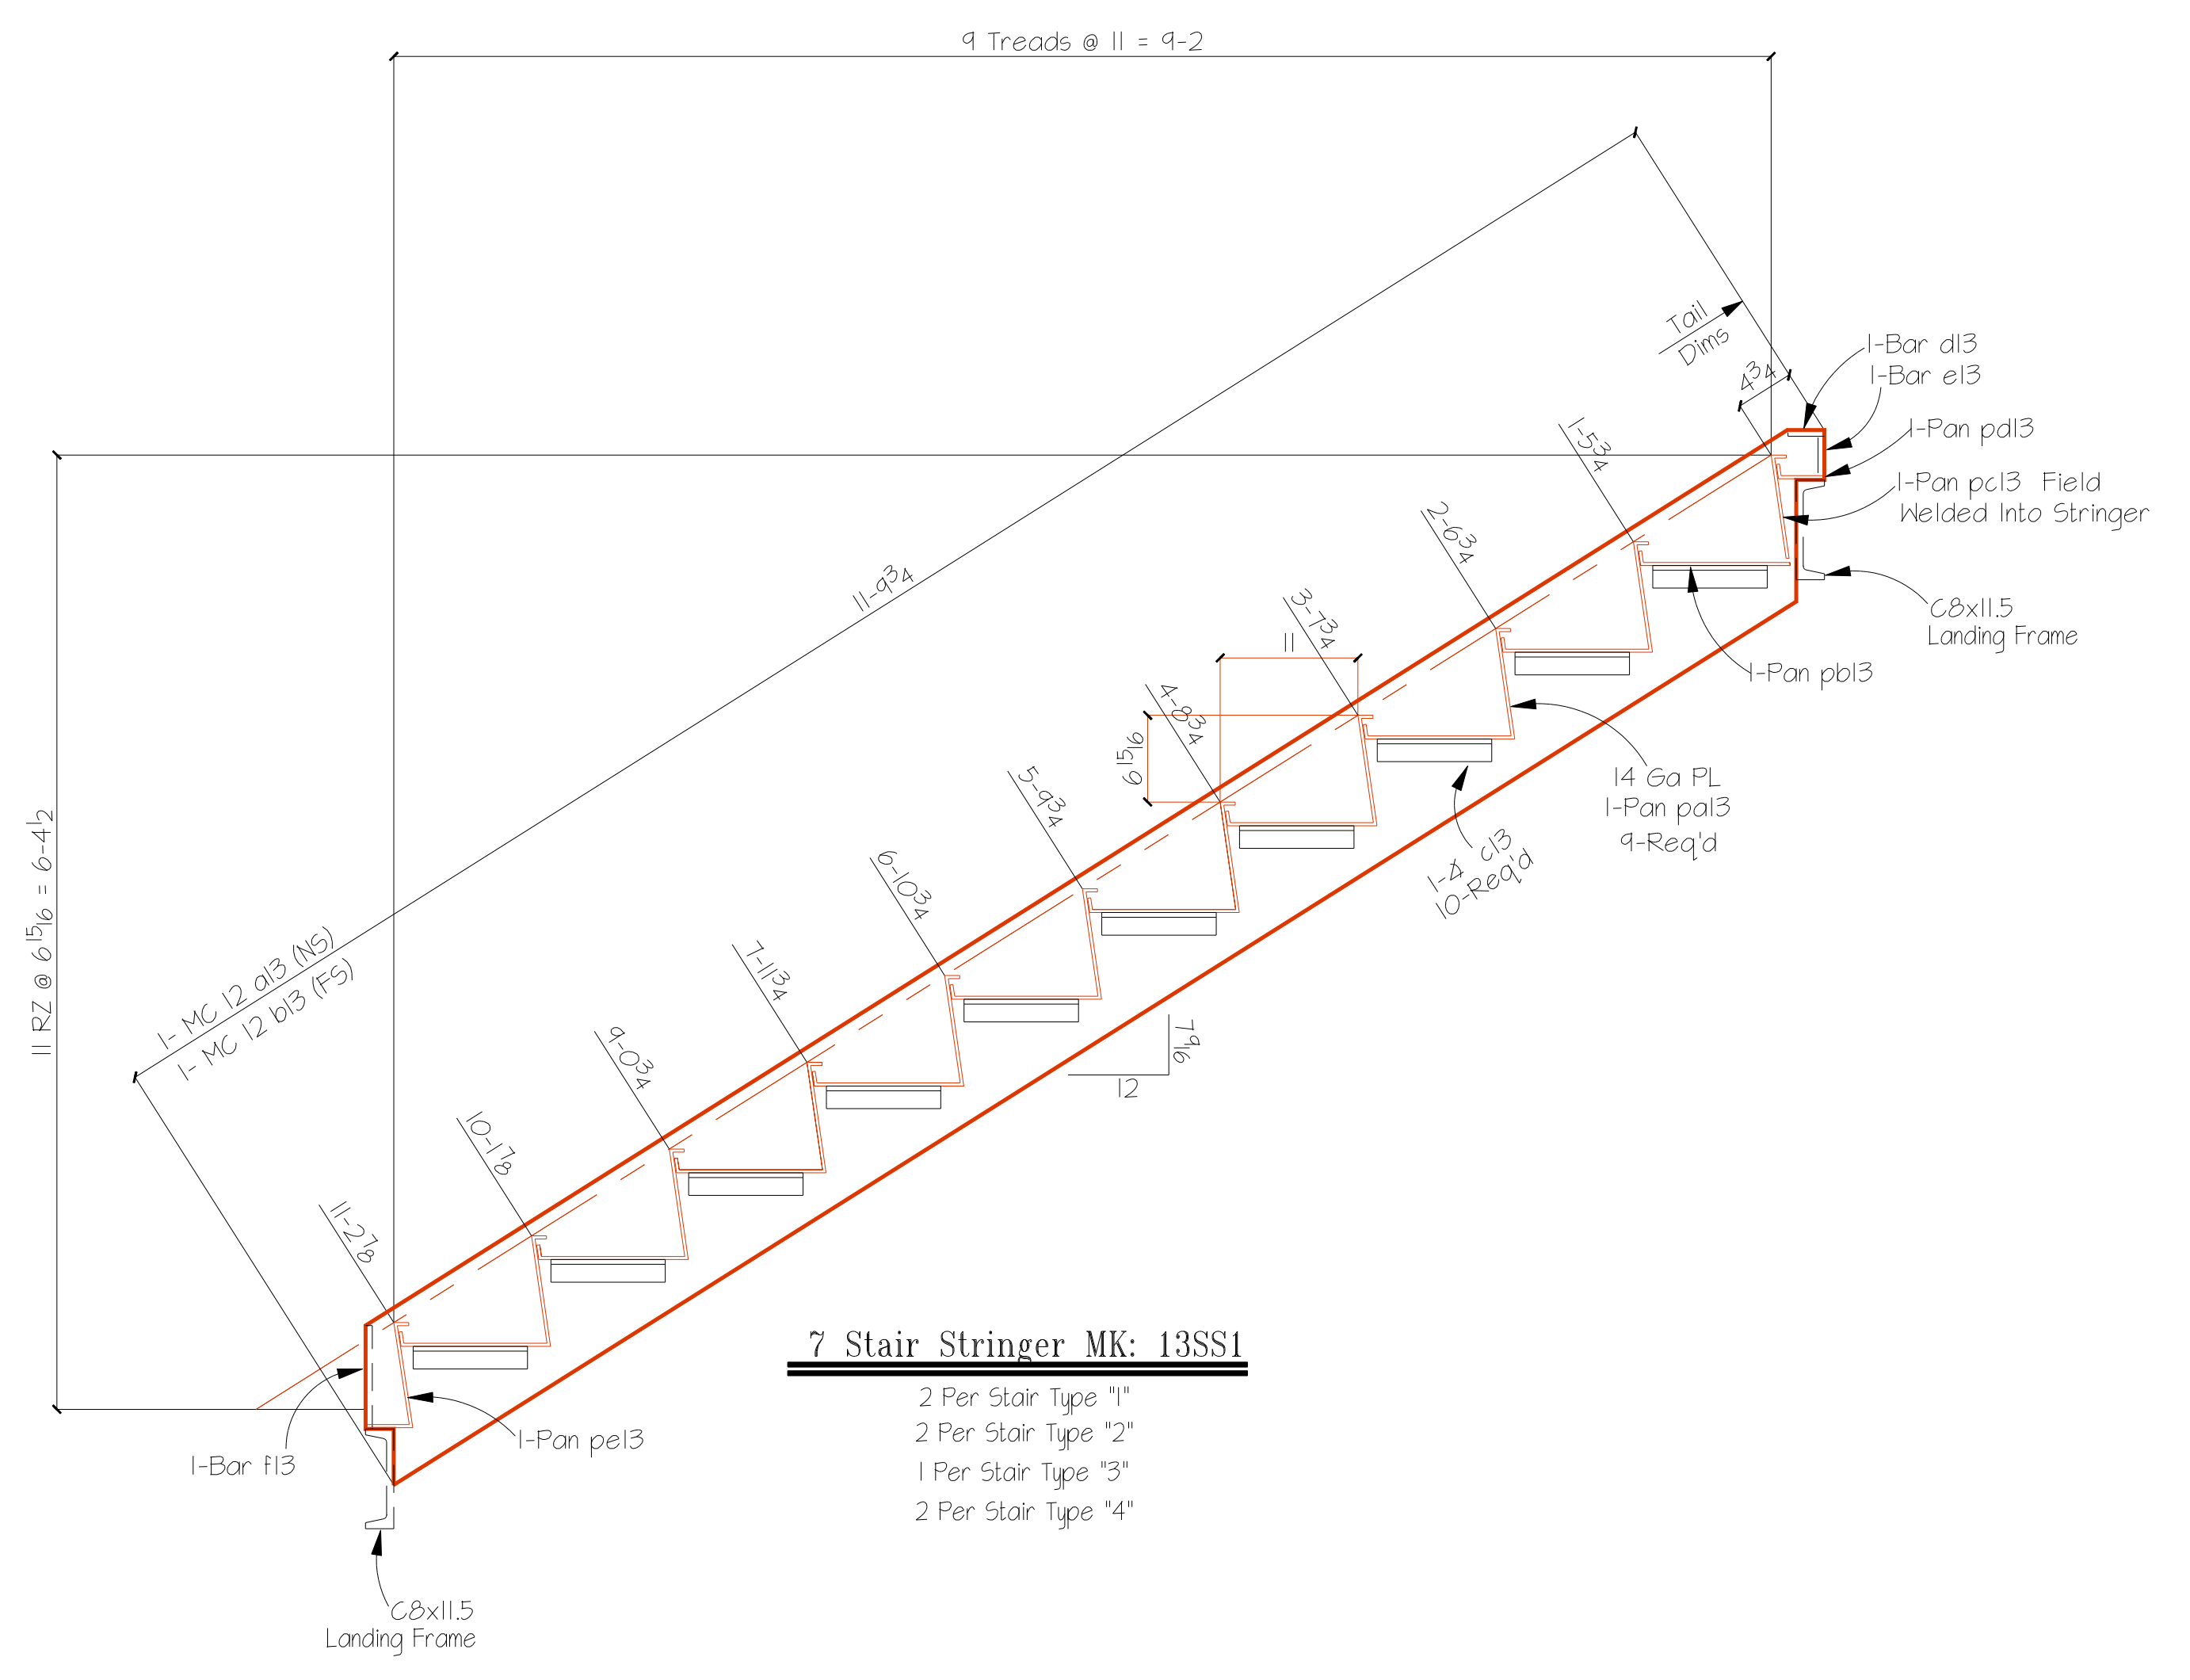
9 Treads @ 11 = 9-2

Tail Dims

$4\frac{3}{4}$

1-Bar d13
1-Bar e13

1-Pan pd13

1-Pan pc13 Field Welded Into Stringer

C8x11.5 Landing Frame

$1-5\frac{3}{4}$

$2-6\frac{3}{4}$

$3-7\frac{3}{4}$

11

$4-8\frac{3}{4}$

$6\frac{15}{16}$

$5-9\frac{3}{4}$

$6-10\frac{3}{4}$

$7-11\frac{3}{4}$

$9-0\frac{3}{4}$

$10-1\frac{7}{8}$

$11-2\frac{7}{8}$

$11-9\frac{3}{4}$

1-Pan pb13

14 Ga PL
1-Pan pa13
9-Req'd

1-4 c13
10-Req'd

$7\frac{9}{16}$

12

11 RZ @ $6\frac{15}{16}$ = $6-4\frac{1}{2}$

1- MC 12 a13 (NS)
1- MC 12 b13 (FS)

7 Stair Stringer MK: 13SS1

2 Per Stair Type "1"
2 Per Stair Type "2"
1 Per Stair Type "3"
2 Per Stair Type "4"

1-Bar f13

1-Pan pe13

C8x11.5
Landing Frame